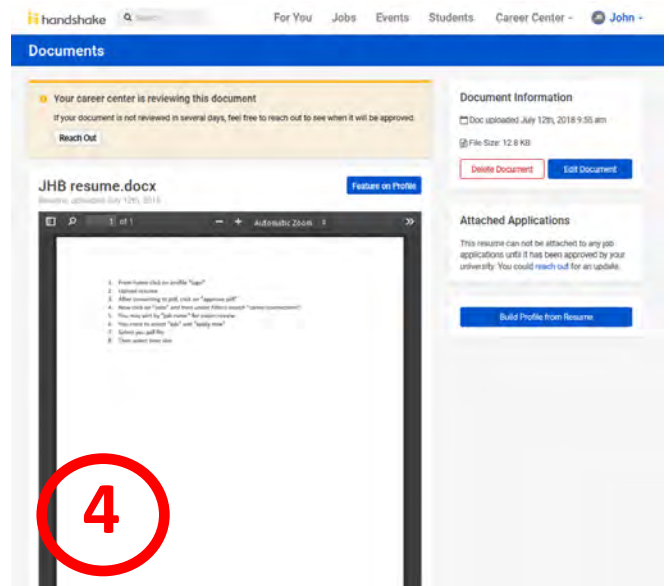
handshake

For You Jobs Events Students Career Center John

Documents

Your career center is reviewing this document

If your document is not reviewed in several days, feel free to reach out to see when it will be approved.

Reach Out

JHB resume.docx

Resume, uploaded July 12th, 2018

Feature on Profile

1 of 1

Automatic Zoom

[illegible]

Document Information

Doc uploaded July 12th, 2018 9:55 am

File Size: 12.8 KB

Delete Document

Edit Document

Attached Applications

This resume can not be attached to any job applications until it has been approved by your university. You could reach out for an update.

Build Profile from Resume

4